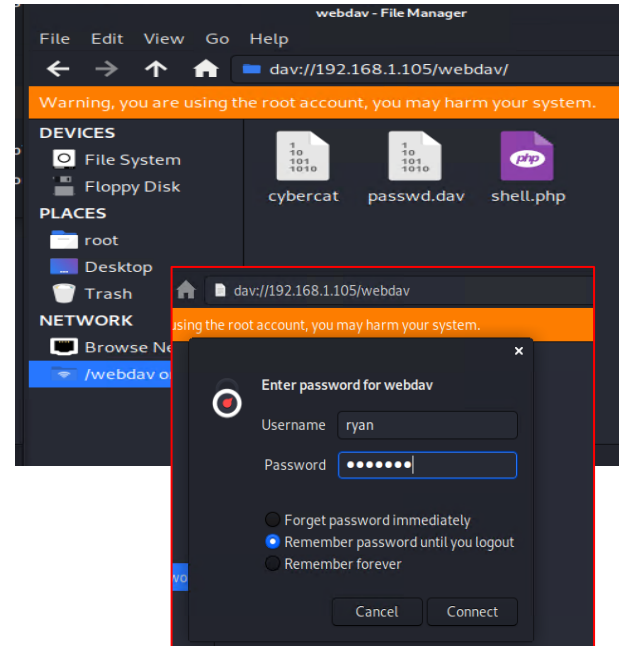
webdav - File Manager

File Edit View Go Help

dav://192.168.1.105/webdav/

Warning, you are using the root account, you may harm your system.

DEVICES
File System
Floppy Disk
PLACES
root
Desktop
Trash
NETWORK
Browse Ne
/webdav o

1 10 101 1010
cybercat
1 10 101 1010
passwd.dav
php
shell.php

dav://192.168.1.105/webdav

using the root account, you may harm your system.

×

Enter password for webdav
Username ryan
Password •••••••

Forget password immediately
Remember password until you logout
Remember forever

Cancel Connect

wo